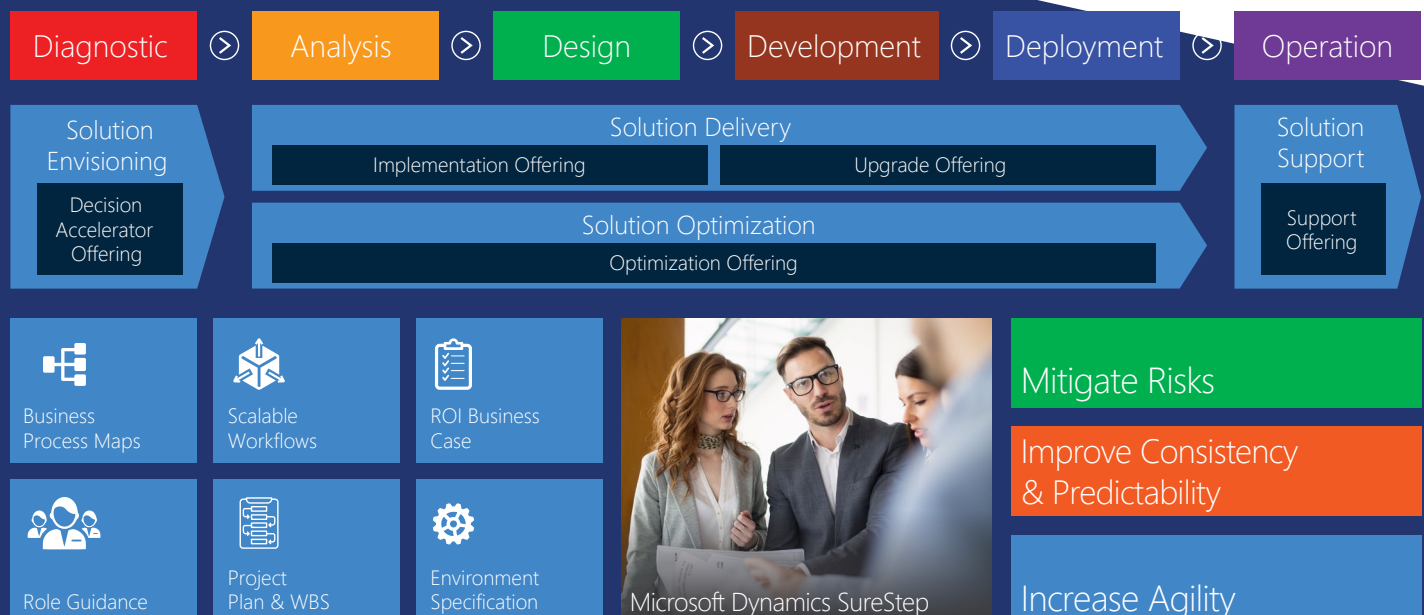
Diagnostic
Analysis
Design
Development
Deployment
Operation

Solution Envisioning
Decision Accelerator Offering

Solution Delivery
Implementation Offering
Upgrade Offering

Solution Optimization
Optimization Offering

Solution Support
Support Offering

Business Process Maps

Scalable Workflows

ROI Business Case

Role Guidance

Project Plan & WBS

Environment Specification

Microsoft Dynamics SureStep

Mitigate Risks

Improve Consistency & Predictability

Increase Agility